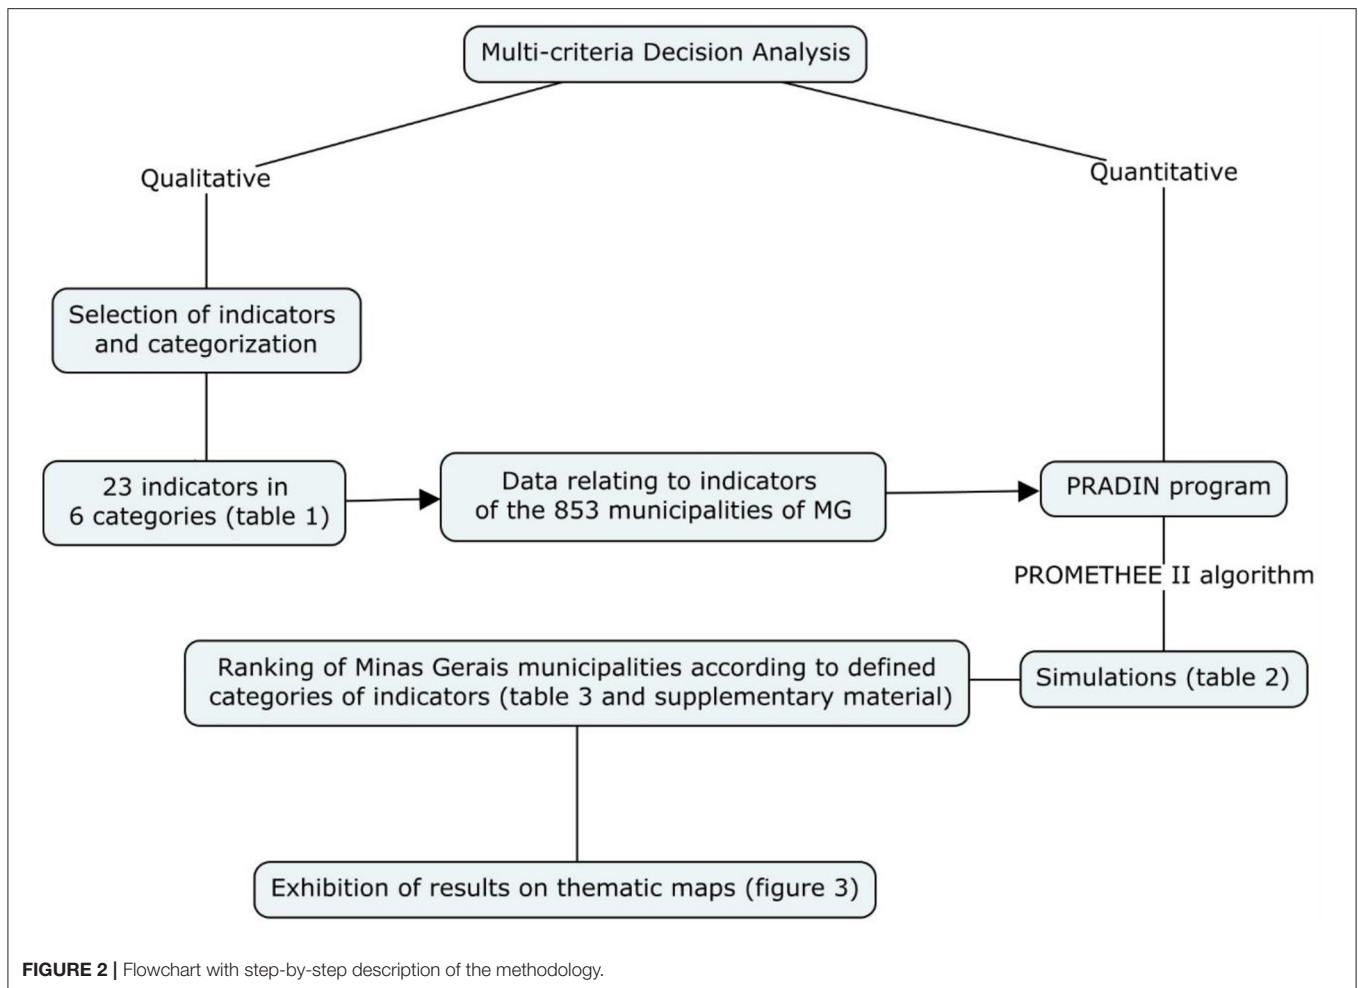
Multi-criteria Decision Analysis

Qualitative

Quantitative

Selection of indicators and categorization

23 indicators in 6 categories (table 1)

Data relating to indicators of the 853 municipalities of MG

PRADIN program

PROMETHEE II algorithm

Ranking of Minas Gerais municipalities according to defined categories of indicators (table 3 and supplementary material)

Simulations (table 2)

Exhibition of results on thematic maps (figure 3)

**FIGURE 2 |** Flowchart with step-by-step description of the methodology.